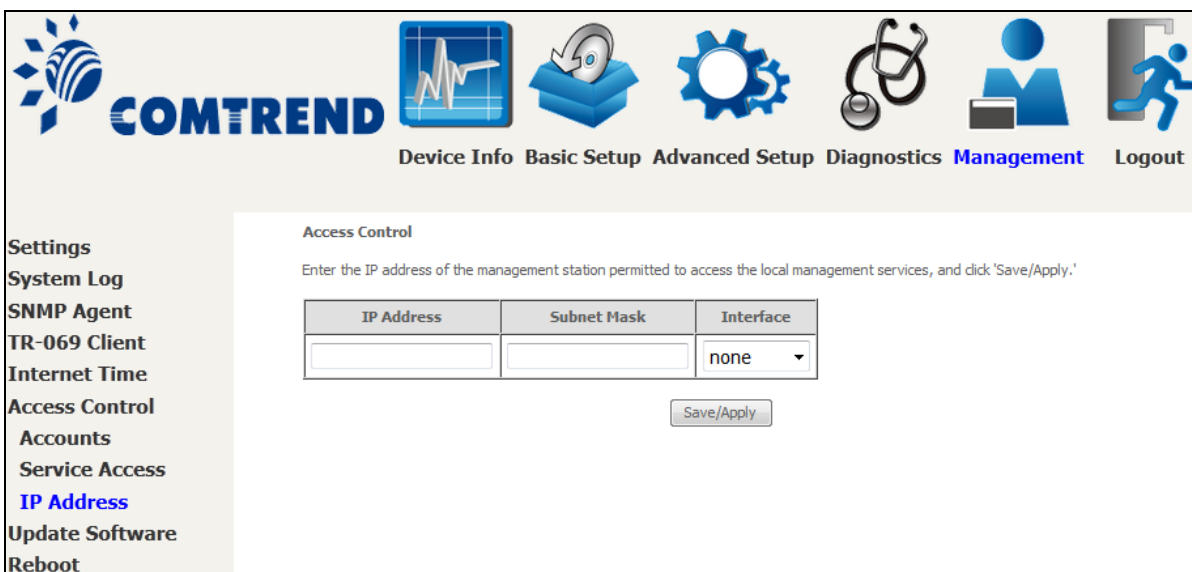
COMTREND

Device Info Basic Setup Advanced Setup Diagnostics Management Logout

Settings
System Log
SNMP Agent
TR-069 Client
Internet Time
Access Control
Accounts
Service Access
IP Address
Update Software
Reboot

Access Control

Enter the IP address of the management station permitted to access the local management services, and click 'Save/Apply.'

| IP Address | Subnet Mask | Interface |
|---|---|---|
| | | none |

Save/Apply